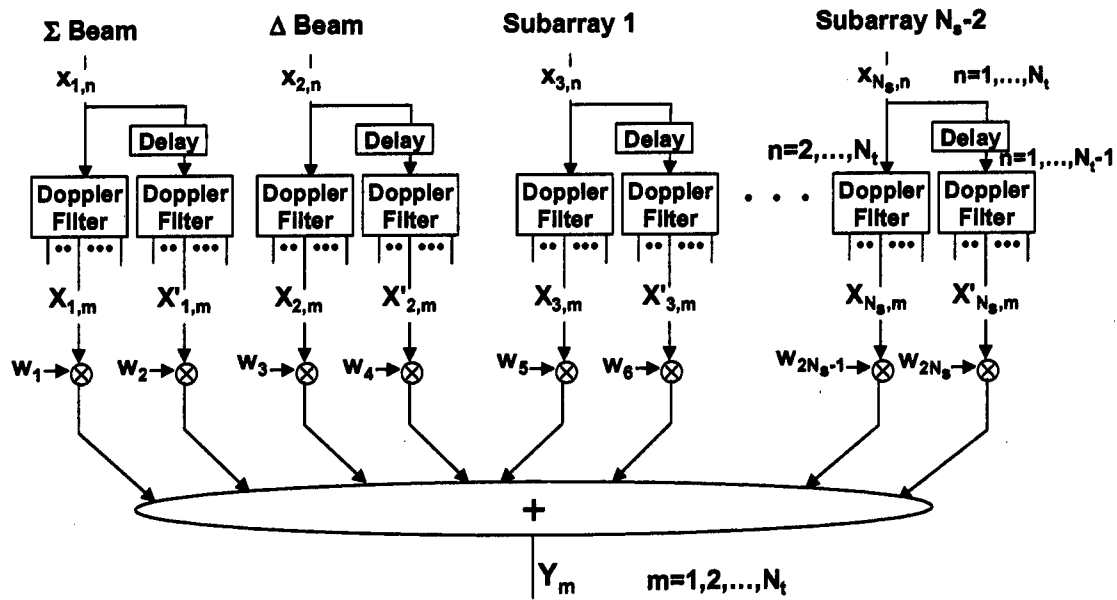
Σ Beam
$x_{1,n}$
Delay
Doppler Filter
Doppler Filter
$X_{1,m}$
$X'_{1,m}$
$w_1$
$w_2$

Δ Beam
$x_{2,n}$
Delay
Doppler Filter
Doppler Filter
$X_{2,m}$
$X'_{2,m}$
$w_3$
$w_4$

Subarray 1
$x_{3,n}$
Delay
Doppler Filter
Doppler Filter
$X_{3,m}$
$X'_{3,m}$
$w_5$
$w_6$

. . .

Subarray $N_s$-2
$x_{N_s,n}$
$n=1,\ldots,N_t$
$n=2,\ldots,N_t$
Delay
$n=1,\ldots,N_t-1$
Doppler Filter
Doppler Filter
$X_{N_s,m}$
$X'_{N_s,m}$
$w_{2N_s-1}$
$w_{2N_s}$

+

$Y_m$
$m=1,2,\ldots,N_t$